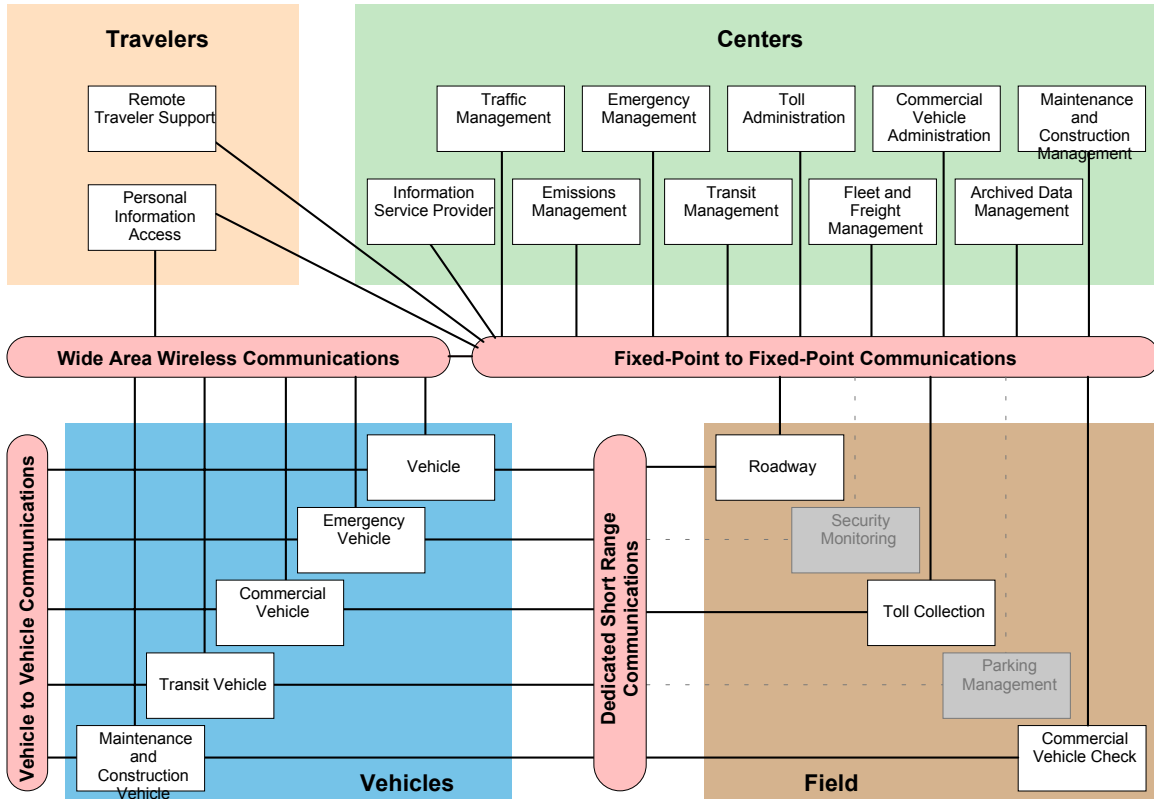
Travelers

Remote Traveler Support

Personal Information Access

Centers

Traffic Management

Emergency Management

Toll Administration

Commercial Vehicle Administration

Maintenance and Construction Management

Information Service Provider

Emissions Management

Transit Management

Fleet and Freight Management

Archived Data Management

Wide Area Wireless Communications

Fixed-Point to Fixed-Point Communications

Vehicle to Vehicle Communications

Vehicle

Emergency Vehicle

Commercial Vehicle

Transit Vehicle

Maintenance and Construction Vehicle

Vehicles

Dedicated Short Range Communications

Roadway

Security Monitoring

Toll Collection

Parking Management

Commercial Vehicle Check

Field